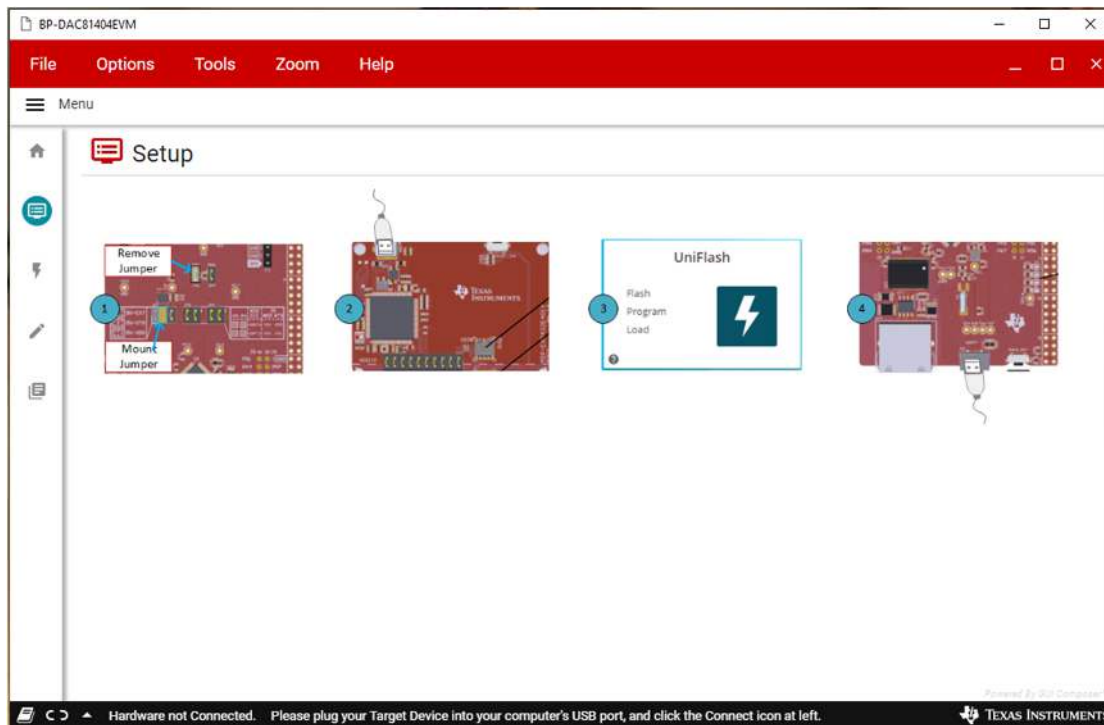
BP-DAC81404EVM

File Options Tools Zoom Help

Menu

Setup

Remove Jumper

1

Mount Jumper

2

TEXAS INSTRUMENTS

UniFlash

3

Flash
Program
Load

4

Powered By GUI Composer

Hardware not Connected. Please plug your Target Device into your computer's USB port, and click the Connect icon at left.

TEXAS INSTRUMENTS